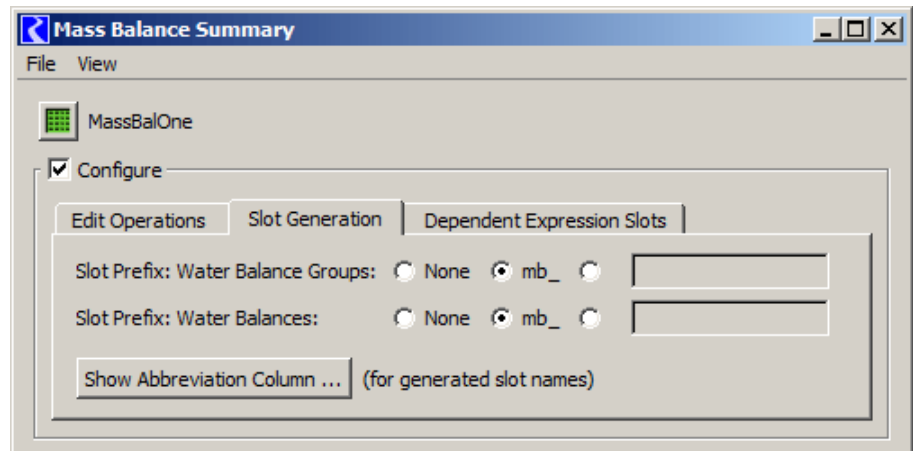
Mass Balance Summary

File View

MassBalOne

Configure

Edit Operations | Slot Generation | Dependent Expression Slots

Slot Prefix: Water Balance Groups: None mb_

Slot Prefix: Water Balances: None mb_

Show Abbreviation Column ... (for generated slot names)